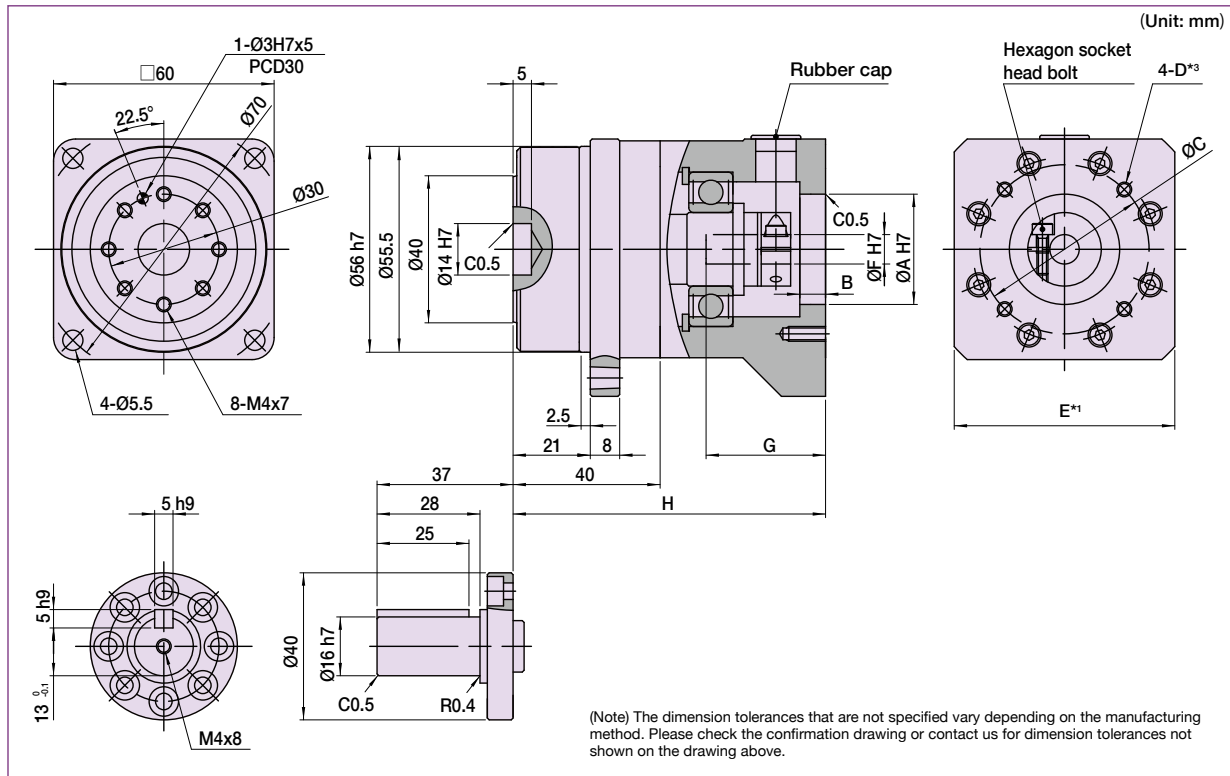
(Unit: mm)

1-Ø3H7x5
PCD30
□60
22.5°
Ø70
Ø30
4-Ø5.5
8-M4x7

5
Rubber cap
Ø56 h7
Ø55.5
Ø40
Ø14 H7
C0.5
C0.5
ØF H7
ØA H7
B
2.5
21
8
40
G
37
H
28
25

Hexagon socket head bolt
4-D*3
ØC
E*1

5 h9
5 h9
$13^{\ 0}_{-0.1}$
M4x8

Ø40
Ø16 h7
C0.5
R0.4

(Note) The dimension tolerances that are not specified vary depending on the manufacturing method. Please check the confirmation drawing or contact us for dimension tolerances not shown on the drawing above.